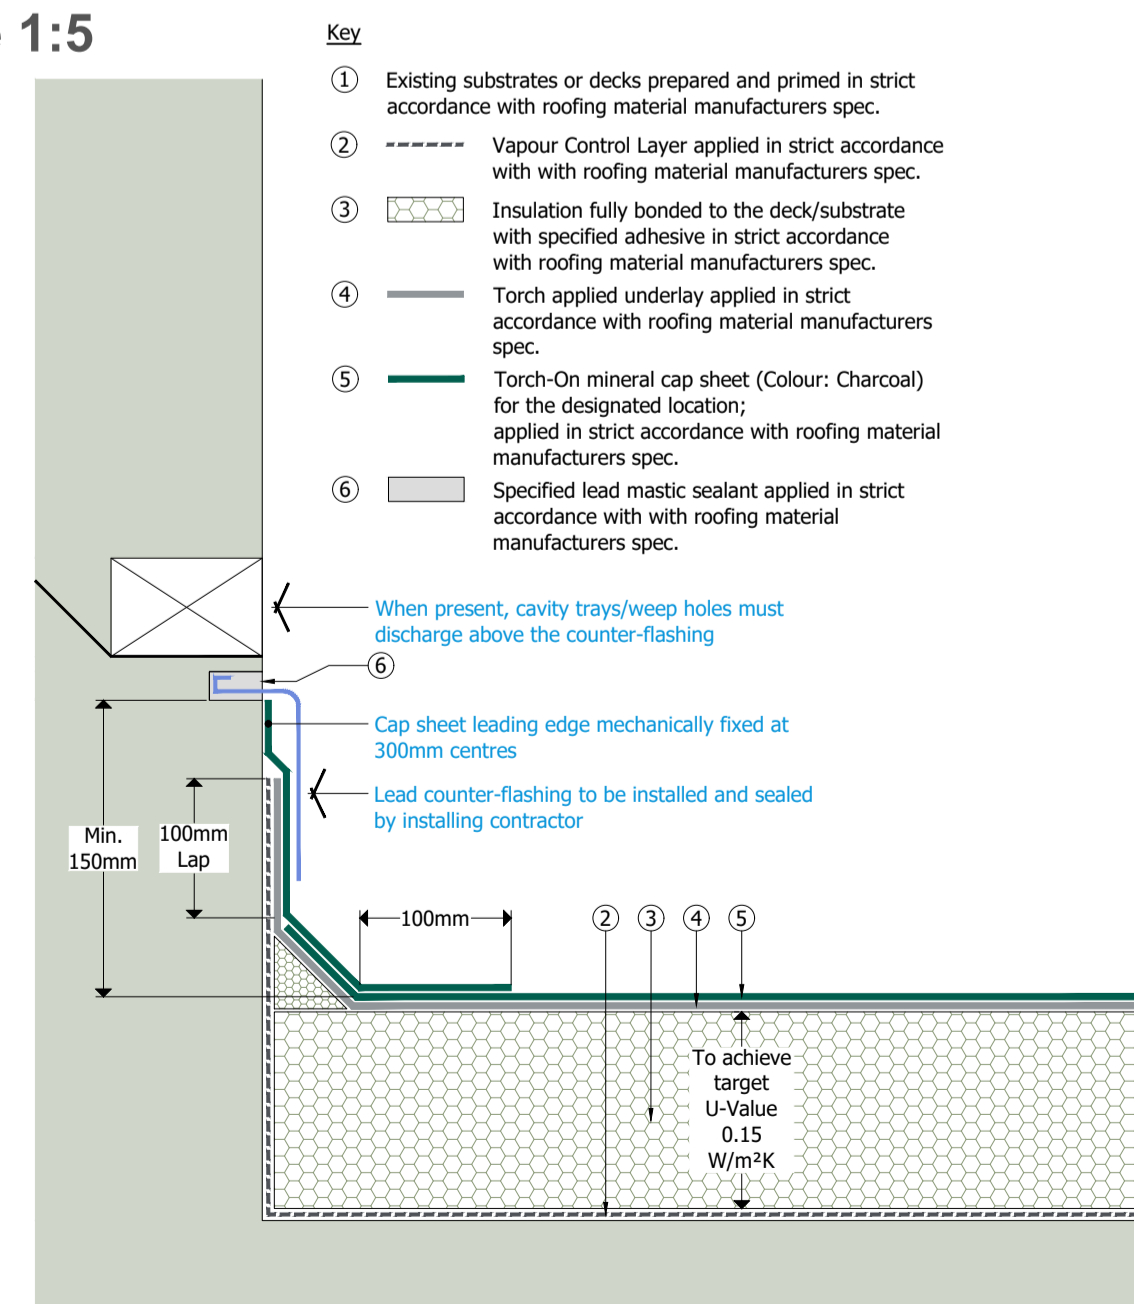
1:5

Key

① Existing substrates or decks prepared and primed in strict accordance with roofing material manufacturers spec.

② Vapour Control Layer applied in strict accordance with with roofing material manufacturers spec.

③ Insulation fully bonded to the deck/substrate with specified adhesive in strict accordance with roofing material manufacturers spec.

④ Torch applied underlay applied in strict accordance with roofing material manufacturers spec.

⑤ Torch-On mineral cap sheet (Colour: Charcoal) for the designated location; applied in strict accordance with roofing material manufacturers spec.

⑥ Specified lead mastic sealant applied in strict accordance with with roofing material manufacturers spec.

When present, cavity trays/weep holes must discharge above the counter-flashing

⑥

Cap sheet leading edge mechanically fixed at 300mm centres

Lead counter-flashing to be installed and sealed by installing contractor

Min. 150mm

100mm Lap

100mm

② ③ ④ ⑤

To achieve target U-Value 0.15 W/m²K